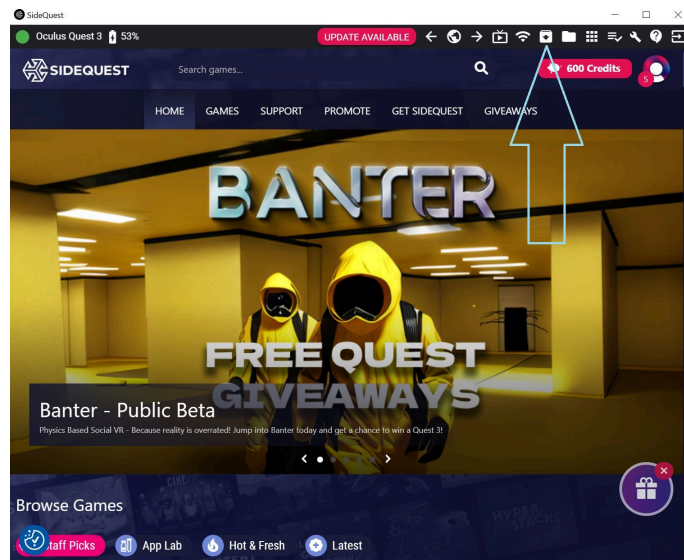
SideQuest

Oculus Quest 3 53%

UPDATE AVAILABLE

SIDEQUEST

Search games...

600 Credits

5

HOME GAMES SUPPORT PROMOTE GET SIDEQUEST GIVEAWAYS

BANTER

FREE QUEST GIVEAWAYS

Banter - Public Beta

Physics Based Social VR - Because reality is overrated! Jump into Banter today and get a chance to win a Quest 3!

Browse Games

Staff Picks App Lab Hot & Fresh Latest